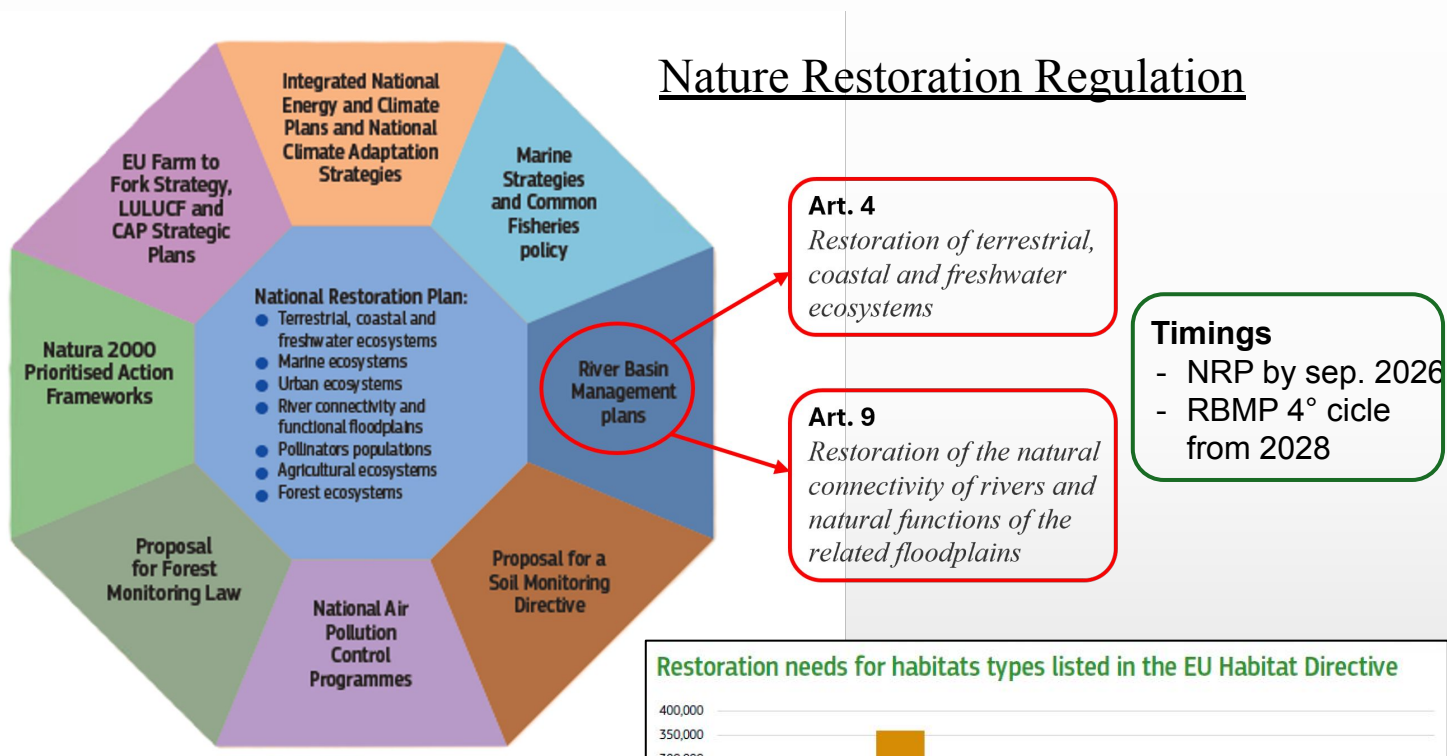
Nature Restoration Regulation

Integrated National Energy and Climate Plans and National Climate Adaptation Strategies

Marine Strategies and Common Fisheries policy

EU Farm to Fork Strategy, LULUCF and CAP Strategic Plans

National Restoration Plan:
- Terrestrial, coastal and freshwater ecosystems
- Marine ecosystems
- Urban ecosystems
- River connectivity and functional floodplains
- Pollinators populations
- Agricultural ecosystems
- Forest ecosystems

Natura 2000 Prioritised Action Frameworks

River Basin Management plans

Proposal for Forest Monitoring Law

National Air Pollution Control Programmes

Proposal for a Soil Monitoring Directive

**Art. 4**
*Restoration of terrestrial, coastal and freshwater ecosystems*

**Art. 9**
*Restoration of the natural connectivity of rivers and natural functions of the related floodplains*

**Timings**
- NRP by sep. 2026
- RBMP 4° cicle from 2028

Restoration needs for habitats types listed in the EU Habitat Directive

400,000
350,000
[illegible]